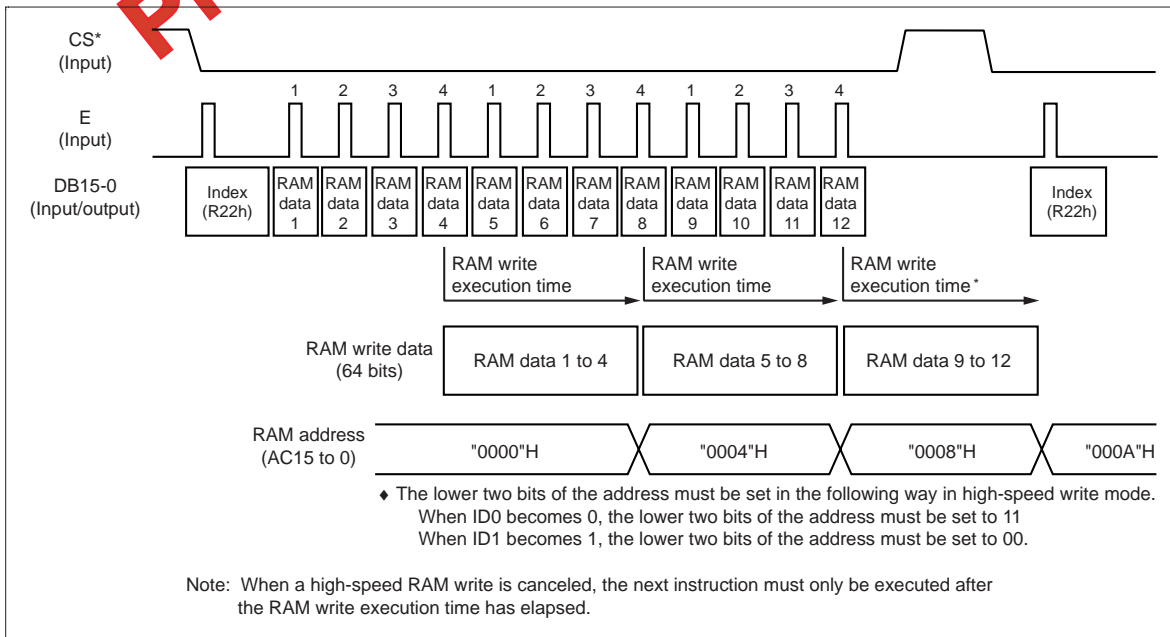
CS*
(Input)

E
(Input)

1 2 3 4 1 2 3 4 1 2 3 4

DB15-0
(Input/output)

Index (R22h)

RAM data 1

RAM data 2

RAM data 3

RAM data 4

RAM data 5

RAM data 6

RAM data 7

RAM data 8

RAM data 9

RAM data 10

RAM data 11

RAM data 12

Index (R22h)

RAM write execution time

RAM write execution time

RAM write execution time*

RAM write data
(64 bits)

RAM data 1 to 4

RAM data 5 to 8

RAM data 9 to 12

RAM address
(AC15 to 0)

"0000"H

"0004"H

"0008"H

"000A"H

♦ The lower two bits of the address must be set in the following way in high-speed write mode.
When ID0 becomes 0, the lower two bits of the address must be set to 11
When ID1 becomes 1, the lower two bits of the address must be set to 00.

Note: When a high-speed RAM write is canceled, the next instruction must only be executed after the RAM write execution time has elapsed.